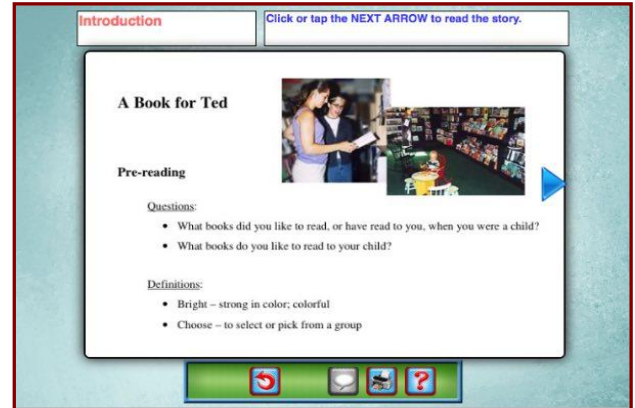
Introduction

Click or tap the NEXT ARROW to read the story.

A Book for Ted

Pre-reading

Questions:

- What books did you like to read, or have read to you, when you were a child?
- What books do you like to read to your child?

Definitions:

- Bright – strong in color; colorful
- Choose – to select or pick from a group

?